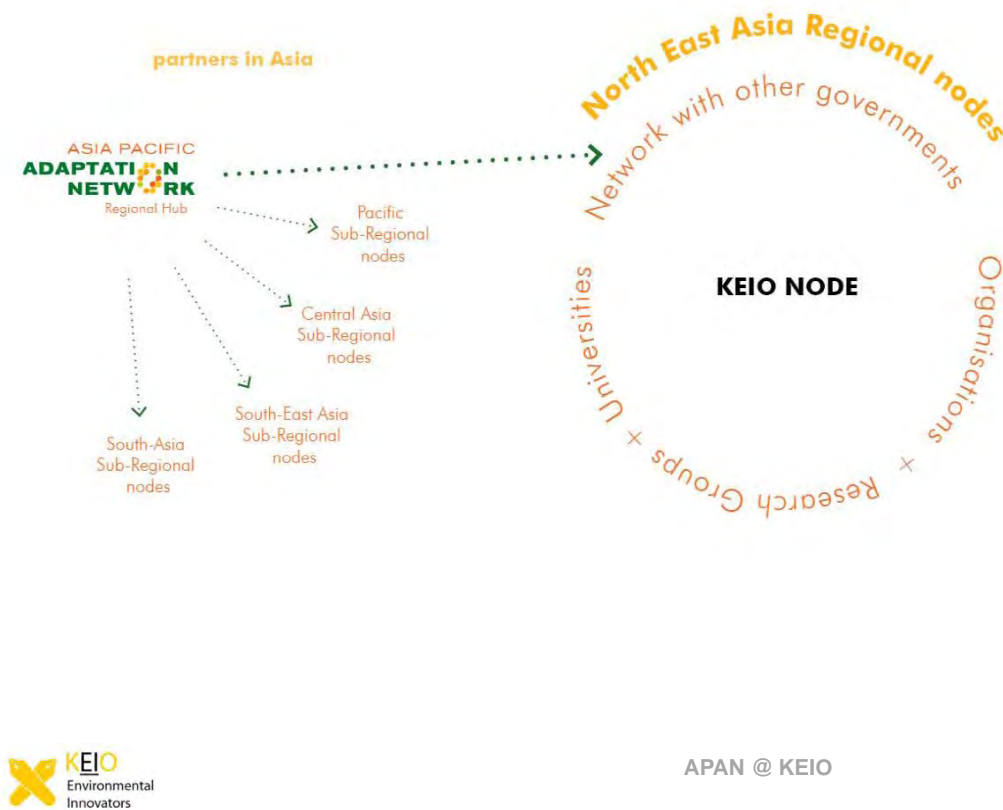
partners in Asia

ASIA PACIFIC
ADAPTATION
NETWORK
Regional Hub

Pacific
Sub-Regional
nodes

Central Asia
Sub-Regional
nodes

South-East Asia
Sub-Regional
nodes

South-Asia
Sub-Regional
nodes

North East Asia Regional nodes

Network with other governments

KEIO NODE

Universities × Research Groups × Organisations

KEIO
Environmental
Innovators

APAN @ KEIO